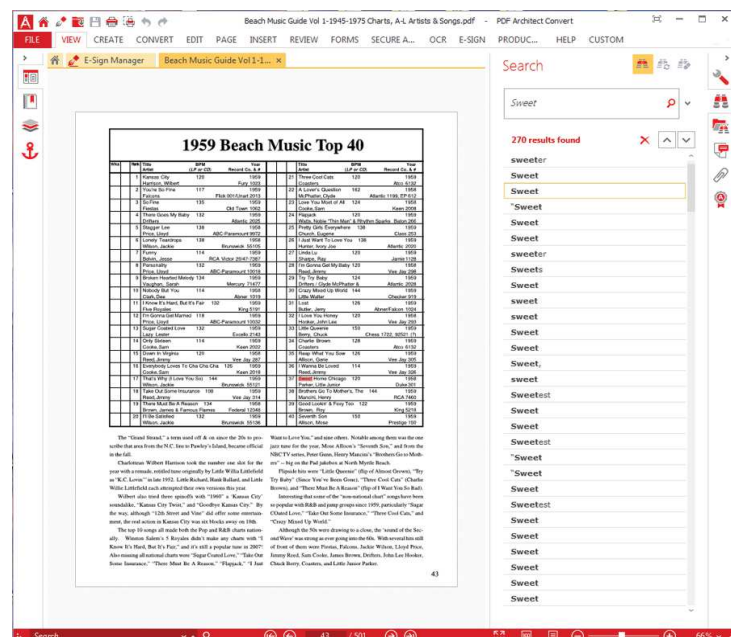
Beach Music Guide Vol 1-1945-1975 Charts, A-L Artists & Songs.pdf - PDF Architect Convert

FILE VIEW CREATE CONVERT EDIT PAGE INSERT REVIEW FORMS SECURE A... OCR E-SIGN PRODUC... HELP CUSTOM

E-Sign Manager | Beach Music Guide Vol 1-1...

Search

Sweet

270 results found

sweeter
Sweet
Sweet
"Sweet
Sweet
Sweet
sweeter
Sweets
Sweet
sweet
Sweet
Sweet
Sweet
Sweet,
sweet
Sweetest
Sweet
Sweet
Sweetest
"Sweet
"Sweet
Sweet
Sweetest
Sweet
Sweet
Sweet
Sweet
Sweet

1959 Beach Music Top 40

| Title Artist | BPM (LP or CD) | Year Record Co. & # | | Title Artist | BPM (LP or CD) | Year Record Co. & # |
|---|---|---|---|---|---|---|
| 1 Kansas City / Harrison, Wilbert | 125 | 1959 Fury 1023 | | 21 Three Cool Cats / Coasters | 120 | 1959 Atco 6132 |
| 2 You're So Fine / Falcons | 117 | 1959 Flick 001/Unart 2013 | | 22 A Lover's Question / McPhatter, Clyde | 162 | 1958 Atlantic 1199, EP 612 |
| 3 So Fine / Fiestas | 135 | 1959 Old Town 1062 | | 23 Love You Most of All / Cooke, Sam | 126 | 1958 Keen 2008 |
| 4 There Goes My Baby / Drifters | 132 | 1959 Atlantic 2025 | | 24 Flapjack / Wade, Noble "Thin Man" & Rhythm Sparks | 120 | 1959 Baton 266 |
| 5 Stagger Lee / Price, Lloyd | 138 | 1958 ABC-Paramount 9972 | | 25 Pretty Girls Everywhere / Church, Eugene | 138 | 1959 Class 235 |
| 6 Lonely Teardrops / Wilson, Jackie | 138 | 1958 Brunswick 55105 | | 26 I Just Want To Love You / Hunter, Ivory Joe | 138 | 1959 Atlantic 2020 |
| 7 Funny / Brown, Jesse | 114 | 1959 RCA Victor 20-47-7067 | | 27 Linda Lu / Sharpe, Ray | 120 | 1959 Jamie 1128 |
| 8 Personality / Price, Lloyd | 132 | 1959 ABC-Paramount 10018 | | 28 I'm Gonna Get My Baby / Reed, Jimmy | 120 | 1959 Vee Jay 298 |
| 9 Broken Hearted Melody / Vaughan, Sarah | 134 | 1959 Mercury 71477 | | 29 Try The Baby / Drifters / Clyde McPhatter & | 124 | 1959 Atlantic 2028 |
| 10 Nobody But You / Clark, Dee | 114 | 1958 Abner 1019 | | 30 Crazy Mixed Up World / Little Walter | 144 | 1959 Checker 919 |
| 11 I Know It's Hard, But It's Fair / Five Royales | 132 | 1959 King 5191 | | 31 Lost / Butler, Jerry | 138 | 1959 Abner/Falcon 1024 |
| 12 I'm Gonna Get Married / Price, Lloyd | 118 | 1959 ABC-Paramount 10032 | | 32 I Love You Honey / Hooker, John Lee | 120 | 1958 Vee Jay 293 |
| 13 Sugar Coated Love / Lazy Lester | 132 | 1958 Excello 2143 | | 33 Little Queenie / Berry, Chuck | 159 | 1959 Chess 1722, 50521 (?) |
| 14 Only Sixteen / Cooke, Sam | 114 | 1959 Keen 2022 | | 34 Charlie Brown / Coasters | 128 | 1959 Atco 6132 |
| 15 Down In Virginia / Reed, Jimmy | 125 | 1958 Vee Jay 287 | | 35 Reap What You Sow / Allison, Gene | 125 | 1959 Vee Jay 305 |
| 16 Everybody Loves To Cha Cha Cha / Cooke, Sam | 126 | 1959 Keen 2018 | | 36 I Wanna Be Loved / Reed, Jimmy | 114 | 1959 Vee Jay 326 |
| 17 That's Why (I Love You So) / Wilson, Jackie | 144 | 1959 Brunswick 55121 | | 37 Sweet Home Chicago / Parker, Little Junior | 120 | 1958 Duke 301 |
| 18 Take Out Some Insurance / Reed, Jimmy | 108 | 1959 Vee Jay 314 | | 38 Brothers Go To Mothers, The / Mancini, Henry | 144 | 1959 RCA 7460 |
| 19 There Must Be A Reason / Brown, James & Famous Flames | 134 | 1958 Federal 12348 | | 39 Good Lookin' & Foxy Too / Brown, Roy | 122 | 1959 King 5218 |
| 20 I'll Be Satisfied / Wilson, Jackie | 132 | 1959 Brunswick 55136 | | 40 Seventh Son / Allison, Mose | 150 | 1959 Prestige 700 |

The "Grand Strand," a term used off & on since the 20s to promote that area from the N.C. line to Pawley's Island, became official in the fall.

Charlotean Wilbert Harrison took the number one slot for the year with a remade, retitled tune originally by Little Willie Littlefield as "K.C. Lovin'" in late 1952. Little Richard, Hank Ballard, and Little Willie Littlefield each attempted their own versions this year.

Wilbert also tried three spinoffs with "1960" a 'Kansas City' soundalike, "Kansas City Twist," and "Goodbye Kansas City." By the way, although "12th Street and Vine" did offer some entertainment, the real action in Kansas City was six blocks away on 18th.

The top 10 songs all made both the Pop and R&B charts nationally. Winston Salem's 5 Royales didn't make any charts with "I Know It's Hard, But It's Fair," and it's still a popular tune in 2007! Also missing all national charts were "Sugar Coated Love," "Take Out Some Insurance," "There Must Be A Reason," "Flapjack," "I Just

Want to Love You," and nine others. Notable among them was the one jazz tune for the year, Mose Allison's "Seventh Son," and from the NBC TV series, Peter Gunn, Henry Mancini's "Brothers Go to Mothers" – big on the Pad jukebox at North Myrtle Beach.

Flipside hits were "Little Queenie" (flip of Almost Grown), "Try Try Baby" (Since You've Been Gone), "Three Cool Cats" (Charlie Brown), and "There Must Be A Reason" (flip of I Want You So Bad).

Interesting that some of the "non-national chart" songs have been so popular with R&B and pump groups since 1959, particularly "Sugar Coated Love," "Take Out Some Insurance," "Three Cool Cats," and "Crazy Mixed Up World."

Although the 50s were drawing to a close, the "sound of the Second Wave" was strong as ever going into the 60s. With several hits still of front of them were Prestos, Falcons, Jackie Wilson, Lloyd Price, Jimmy Reed, Sam Cooke, James Brown, Drifters, John Lee Hooker, Chuck Berry, Coasters, and Little Junior Parker.

43

Search 43 / 501 66%